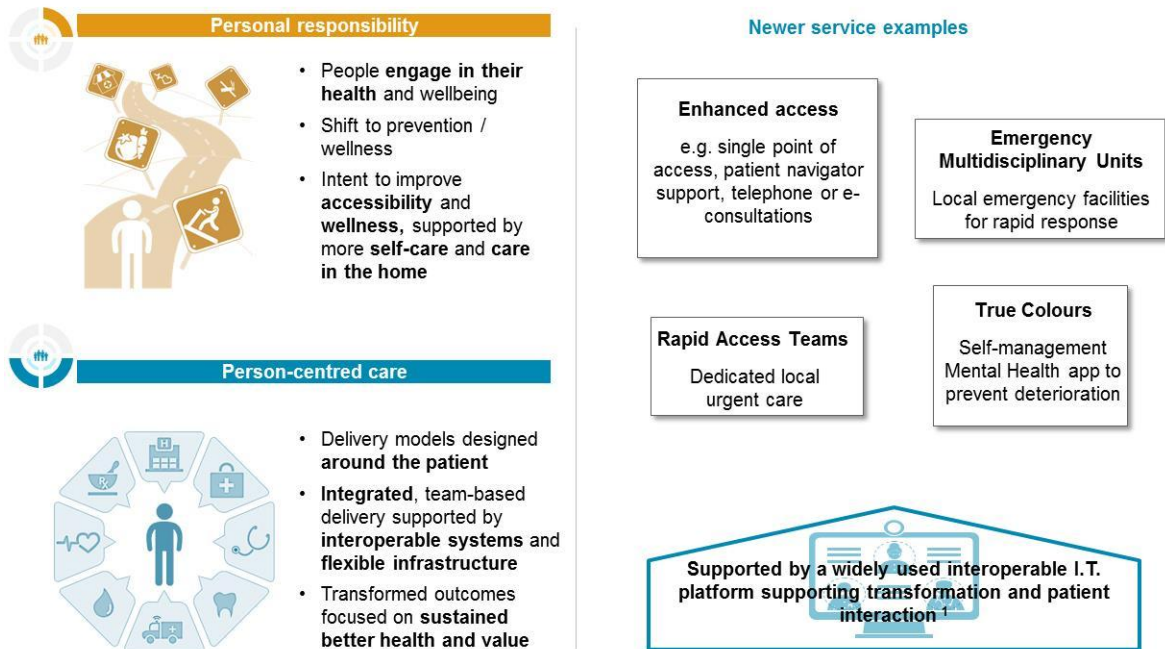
Personal responsibility

- People **engage in their health** and wellbeing
- Shift to prevention / wellness
- Intent to improve **accessibility** and **wellness,** supported by more **self-care** and **care in the home**

Person-centred care

- Delivery models designed **around the patient**
- **Integrated**, team-based delivery supported by **interoperable systems** and **flexible infrastructure**
- Transformed outcomes focused on **sustained better health and value**

Newer service examples

Enhanced access

e.g. single point of access, patient navigator support, telephone or e-consultations

Emergency Multidisciplinary Units

Local emergency facilities for rapid response

Rapid Access Teams

Dedicated local urgent care

True Colours

Self-management Mental Health app to prevent deterioration

Supported by a widely used interoperable I.T. platform supporting transformation and patient interaction $^1$